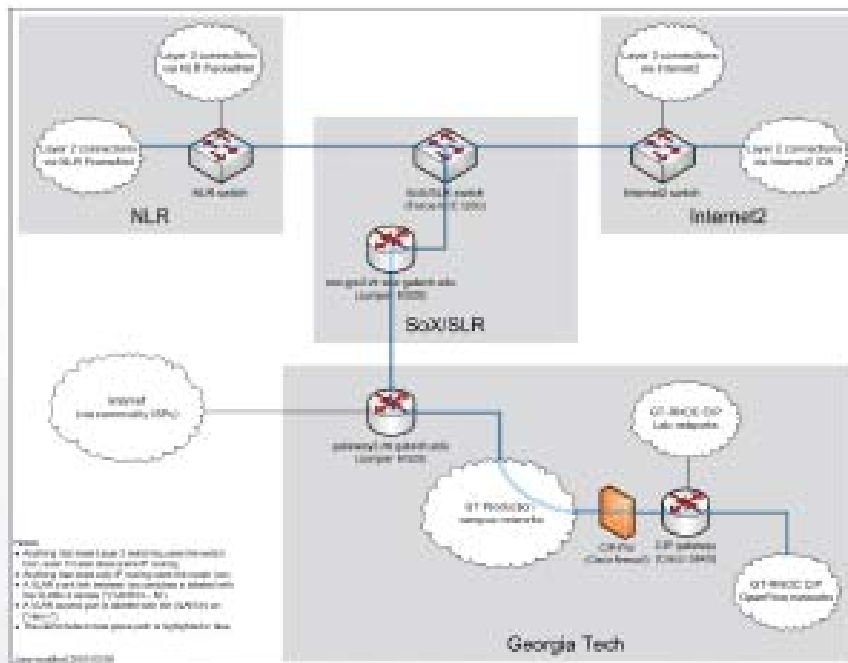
NLR

Internet2

SoX/SLR

Georgia Tech

Layer 3 connections via NLR PacketNet

Layer 2 connections via NLR FrameNet

NLR switch

SoX/SLR switch

Layer 3 connections via Internet2

Layer 2 connections via Internet2 ION

Internet2 switch

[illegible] (Juniper M320)

Internet ([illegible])

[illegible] (Juniper M320)

GT-RNOC DIP Lab networks

GT Production campus networks

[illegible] (Cisco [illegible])

DIP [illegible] ([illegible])

GT-RNOC DIP OpenFlow networks

Notes:
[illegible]
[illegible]
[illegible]
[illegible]
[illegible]

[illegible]